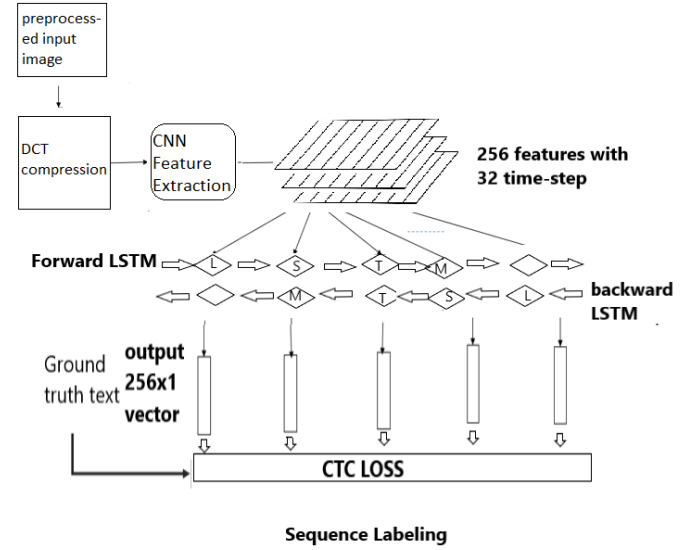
preprocessed input image

DCT compression

CNN Feature Extraction

256 features with 32 time-step

Forward LSTM

L

S

T

M

M

T

S

L

backward LSTM

Ground truth text

output 256x1 vector

CTC LOSS

Sequence Labeling